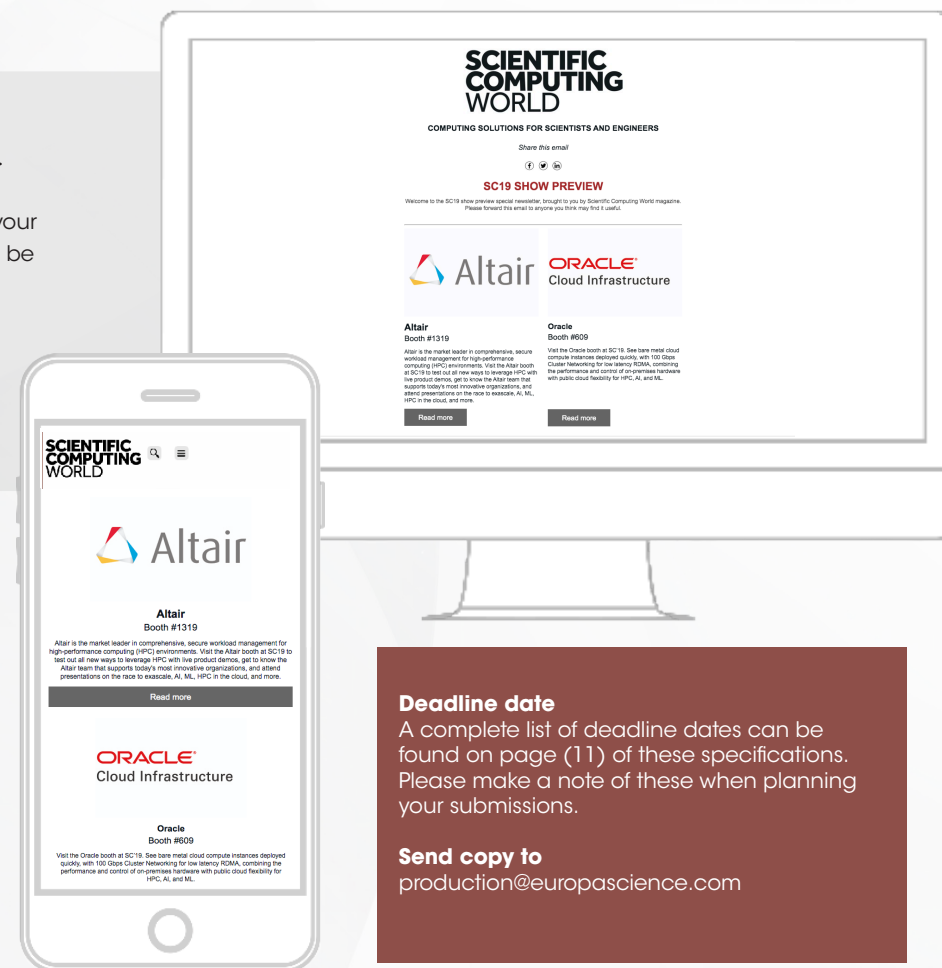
.

your

be

SCIENTIFIC COMPUTING WORLD

COMPUTING SOLUTIONS FOR SCIENTISTS AND ENGINEERS

Share this email

SC19 SHOW PREVIEW

Welcome to the SC19 show preview special newsletter, brought to you by Scientific Computing World magazine. Please forward this email to anyone you think may find it useful.

Altair

ORACLE Cloud Infrastructure

Altair
Booth #1319

Altair is the market leader in comprehensive, secure workload management for high-performance computing (HPC) environments. Visit the Altair booth at SC19 to test out all new ways to leverage HPC with live product demos, get to know the Altair team that supports today's most innovative organizations, and attend presentations on the race to exascale, AI, ML, HPC in the cloud, and more.

Read more

Oracle
Booth #609

Visit the Oracle booth at SC'19. See bare metal cloud compute instances deployed quickly, with 100 Gbps Cluster Networking for low latency RDMA, combining the performance and control of on-premises hardware with public cloud flexibility for HPC, AI, and ML.

Read more

SCIENTIFIC COMPUTING WORLD

Altair

Altair
Booth #1319

Altair is the market leader in comprehensive, secure workload management for high-performance computing (HPC) environments. Visit the Altair booth at SC19 to test out all new ways to leverage HPC with live product demos, get to know the Altair team that supports today's most innovative organizations, and attend presentations on the race to exascale, AI, ML, HPC in the cloud, and more.

Read more

ORACLE Cloud Infrastructure

Oracle
Booth #609

Visit the Oracle booth at SC'19. See bare metal cloud compute instances deployed quickly, with 100 Gbps Cluster Networking for low latency RDMA, combining the performance and control of on-premises hardware with public cloud flexibility for HPC, AI, and ML.

Deadline date
A complete list of deadline dates can be found on page (11) of these specifications. Please make a note of these when planning your submissions.

Send copy to
production@europascience.com